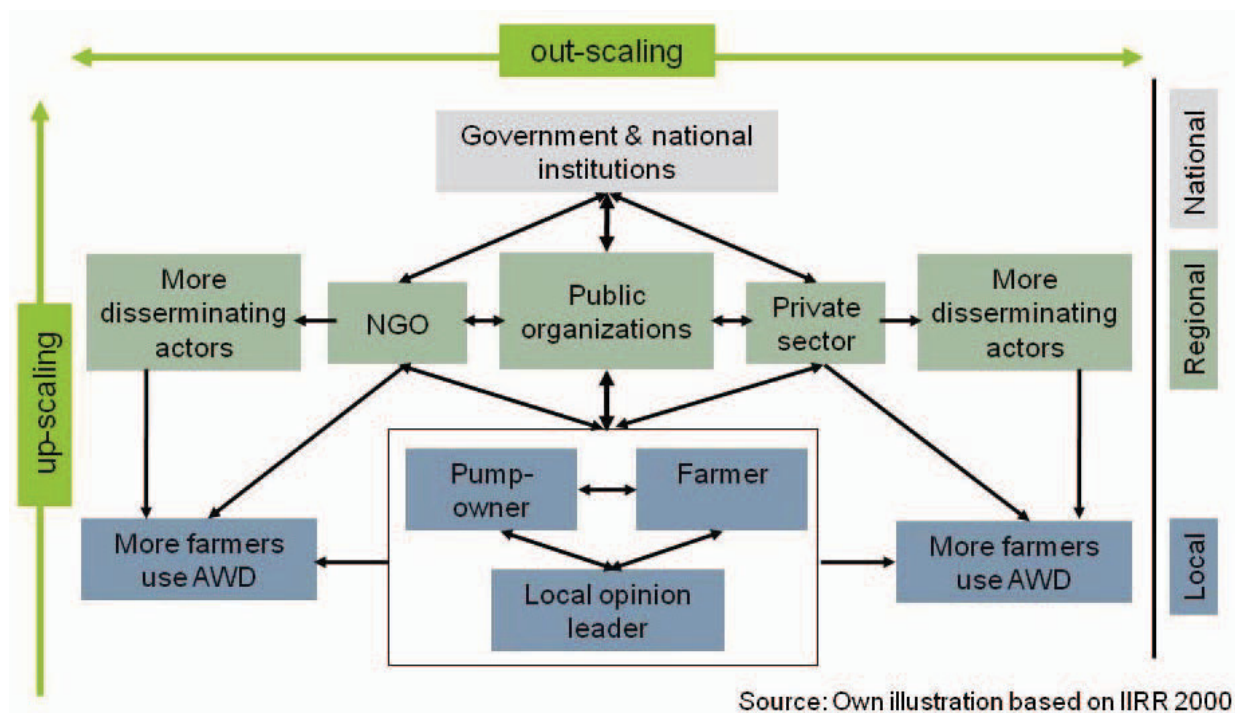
out-scaling

up-scaling

Government & national institutions

National

More disserminating actors

NGO

Public organizations

Private sector

More disserminating actors

Regional

Pump-owner

Farmer

Local opinion leader

More farmers use AWD

More farmers use AWD

Local

Source: Own illustration based on IIRR 2000